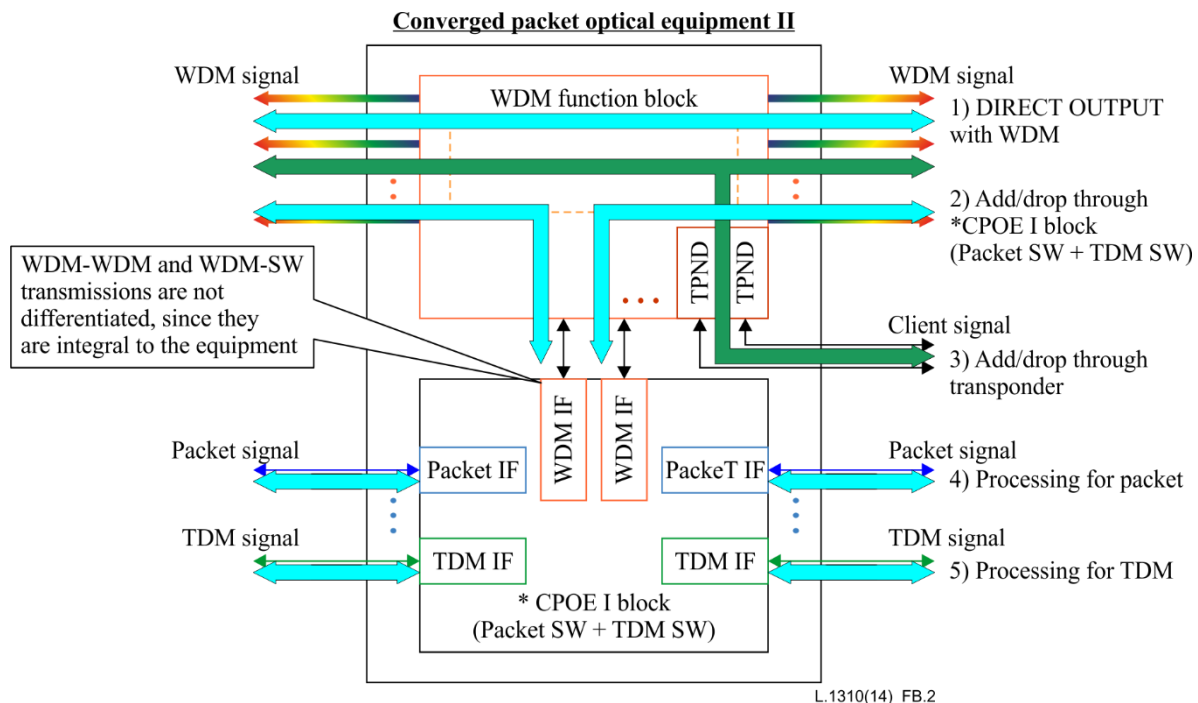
Converged packet optical equipment II

WDM signal

WDM function block

WDM signal

1) DIRECT OUTPUT with WDM

2) Add/drop through *CPOE I block (Packet SW + TDM SW)

WDM-WDM and WDM-SW transmissions are not differentiated, since they are integral to the equipment

TPND

TPND

Client signal

3) Add/drop through transponder

WDM IF

WDM IF

Packet signal

Packet IF

PackeT IF

Packet signal

4) Processing for packet

TDM signal

TDM IF

TDM IF

TDM signal

5) Processing for TDM

* CPOE I block (Packet SW + TDM SW)

L.1310(14)_FB.2